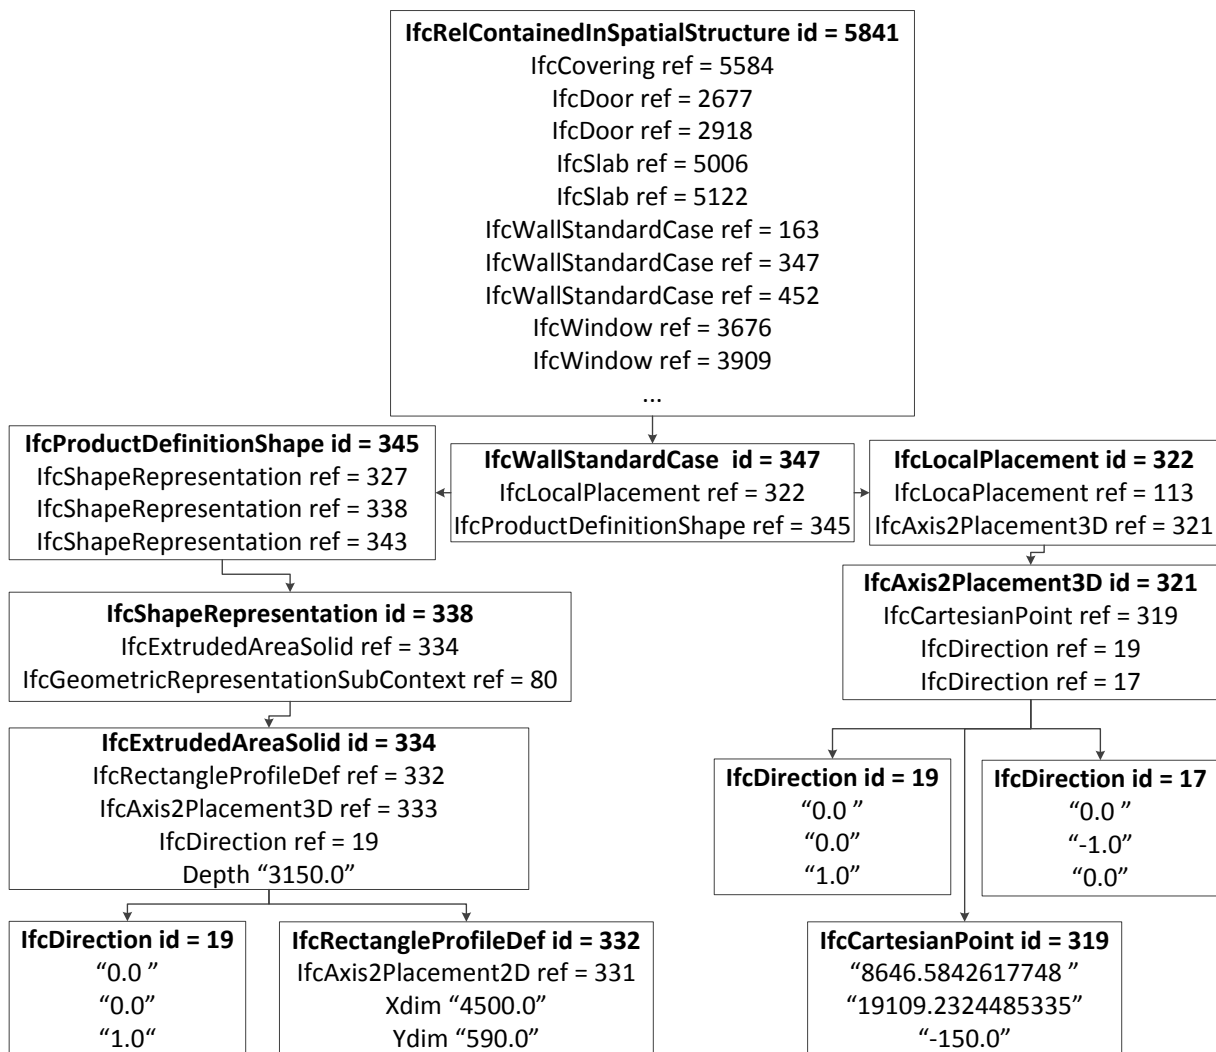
**IfcRelContainedInSpatialStructure id = 5841**
IfcCovering ref = 5584
IfcDoor ref = 2677
IfcDoor ref = 2918
IfcSlab ref = 5006
IfcSlab ref = 5122
IfcWallStandardCase ref = 163
IfcWallStandardCase ref = 347
IfcWallStandardCase ref = 452
IfcWindow ref = 3676
IfcWindow ref = 3909
...

**IfcProductDefinitionShape id = 345**
IfcShapeRepresentation ref = 327
IfcShapeRepresentation ref = 338
IfcShapeRepresentation ref = 343

**IfcWallStandardCase id = 347**
IfcLocalPlacement ref = 322
IfcProductDefinitionShape ref = 345

**IfcLocalPlacement id = 322**
IfcLocaPlacement ref = 113
IfcAxis2Placement3D ref = 321

**IfcShapeRepresentation id = 338**
IfcExtrudedAreaSolid ref = 334
IfcGeometricRepresentationSubContext ref = 80

**IfcAxis2Placement3D id = 321**
IfcCartesianPoint ref = 319
IfcDirection ref = 19
IfcDirection ref = 17

**IfcExtrudedAreaSolid id = 334**
IfcRectangleProfileDef ref = 332
IfcAxis2Placement3D ref = 333
IfcDirection ref = 19
Depth “3150.0”

**IfcDirection id = 19**
“0.0 ”
“0.0”
“1.0”

**IfcDirection id = 17**
“0.0 ”
“-1.0”
“0.0”

**IfcDirection id = 19**
“0.0 ”
“0.0”
“1.0“

**IfcRectangleProfileDef id = 332**
IfcAxis2Placement2D ref = 331
Xdim “4500.0”
Ydim “590.0”

**IfcCartesianPoint id = 319**
“8646.5842617748 ”
“19109.2324485335”
“-150.0”